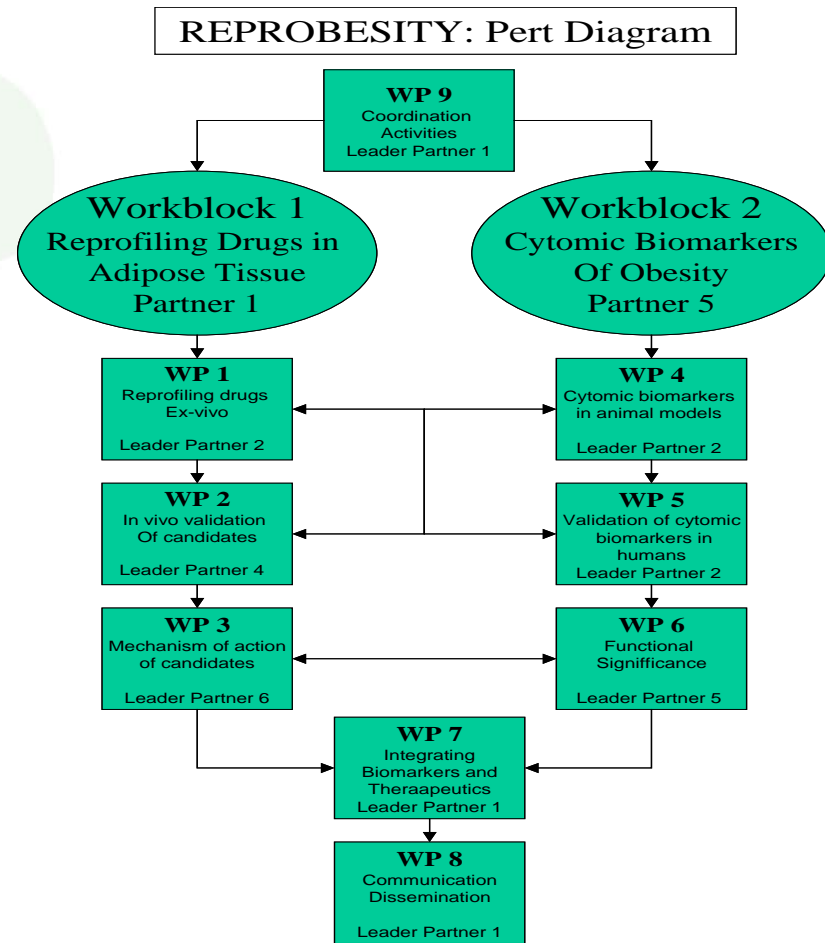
REPROBESITY: Pert Diagram

WP 9
Coordination Activities
Leader Partner 1

Workblock 1
Reprofiling Drugs in Adipose Tissue
Partner 1

Workblock 2
Cytomic Biomarkers Of Obesity
Partner 5

WP 1
Reprofiling drugs Ex-vivo
Leader Partner 2

WP 4
Cytomic biomarkers in animal models
Leader Partner 2

WP 2
In vivo validation Of candidates
Leader Partner 4

WP 5
Validation of cytomic biomarkers in humans
Leader Partner 2

WP 3
Mechanism of action of candidates
Leader Partner 6

WP 6
Functional Signifficance
Leader Partner 5

WP 7
Integrating Biomarkers and Theraapeutics
Leader Partner 1

WP 8
Communication Dissemination
Leader Partner 1